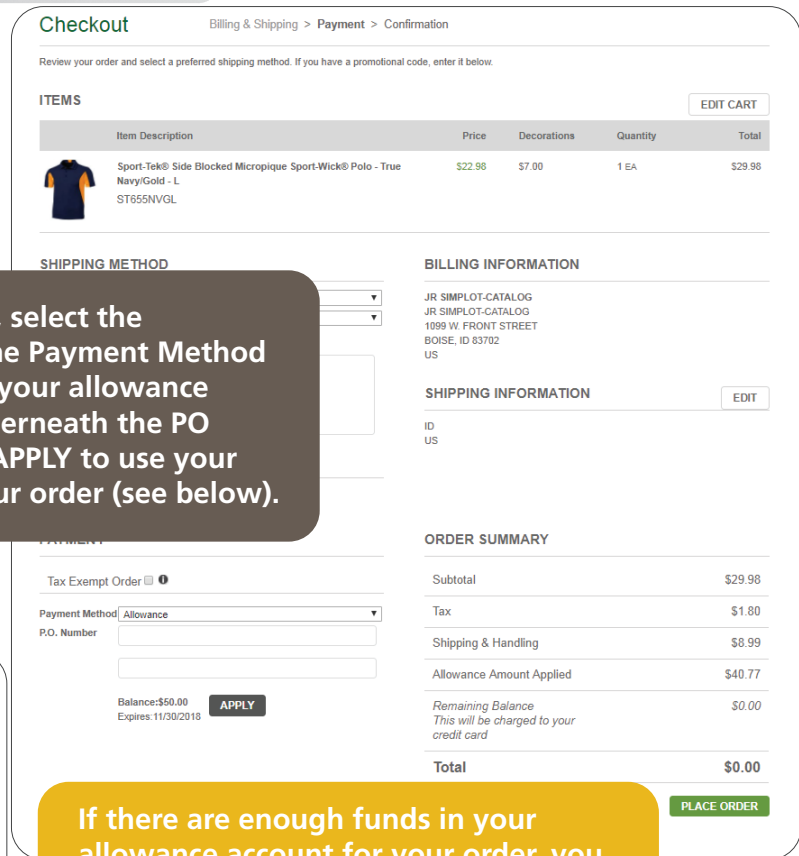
Checkout Billing & Shipping > Payment > Confirmation

Review your order and select a preferred shipping method. If you have a promotional code, enter it below.

ITEMS

EDIT CART

| | Item Description | Price | Decorations | Quantity | Total |
|---|---|---|---|---|---|
| | Sport-Tek® Side Blocked Micropique Sport-Wick® Polo - True Navy/Gold - L ST655NVGL | $22.98 | $7.00 | 1 EA | $29.98 |

SHIPPING METHOD

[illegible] select the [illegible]e Payment Method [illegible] your allowance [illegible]erneath the PO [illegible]APPLY to use your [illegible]ur order (see below).

BILLING INFORMATION

JR SIMPLOT-CATALOG
JR SIMPLOT-CATALOG
1099 W. FRONT STREET
BOISE, ID 83702
US

SHIPPING INFORMATION

EDIT

ID
US

PAYMENT

Tax Exempt Order

Payment Method Allowance
P.O. Number

Balance:$50.00
Expires:11/30/2018

APPLY

ORDER SUMMARY

| | |
|---|---|
| Subtotal | $29.98 |
| Tax | $1.80 |
| Shipping & Handling | $8.99 |
| Allowance Amount Applied | $40.77 |
| Remaining Balance This will be charged to your credit card | $0.00 |
| Total | $0.00 |

PLACE ORDER

If there are enough funds in your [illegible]